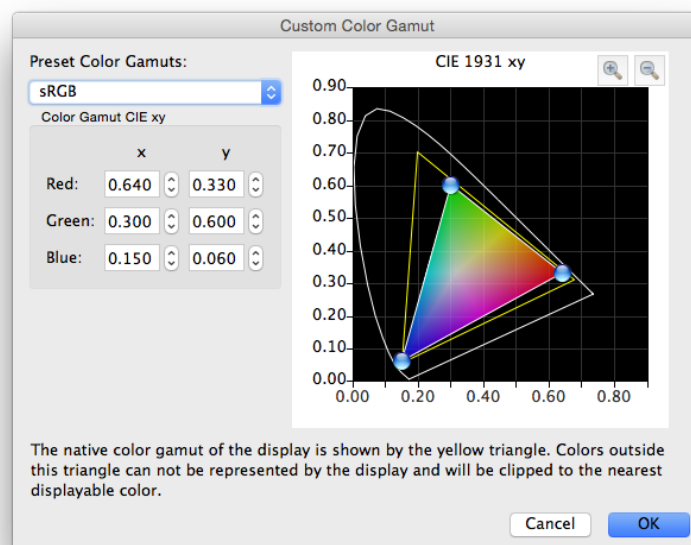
Custom Color Gamut

Preset Color Gamuts:

sRGB

Color Gamut CIE xy

| | x | y |
|---|---|---|
| Red: | 0.640 | 0.330 |
| Green: | 0.300 | 0.600 |
| Blue: | 0.150 | 0.060 |

CIE 1931 xy

0.90
0.80
0.70
0.60
0.50
0.40
0.30
0.20
0.10
0.00
0.00 0.20 0.40 0.60 0.80

The native color gamut of the display is shown by the yellow triangle. Colors outside this triangle can not be represented by the display and will be clipped to the nearest displayable color.

Cancel
OK